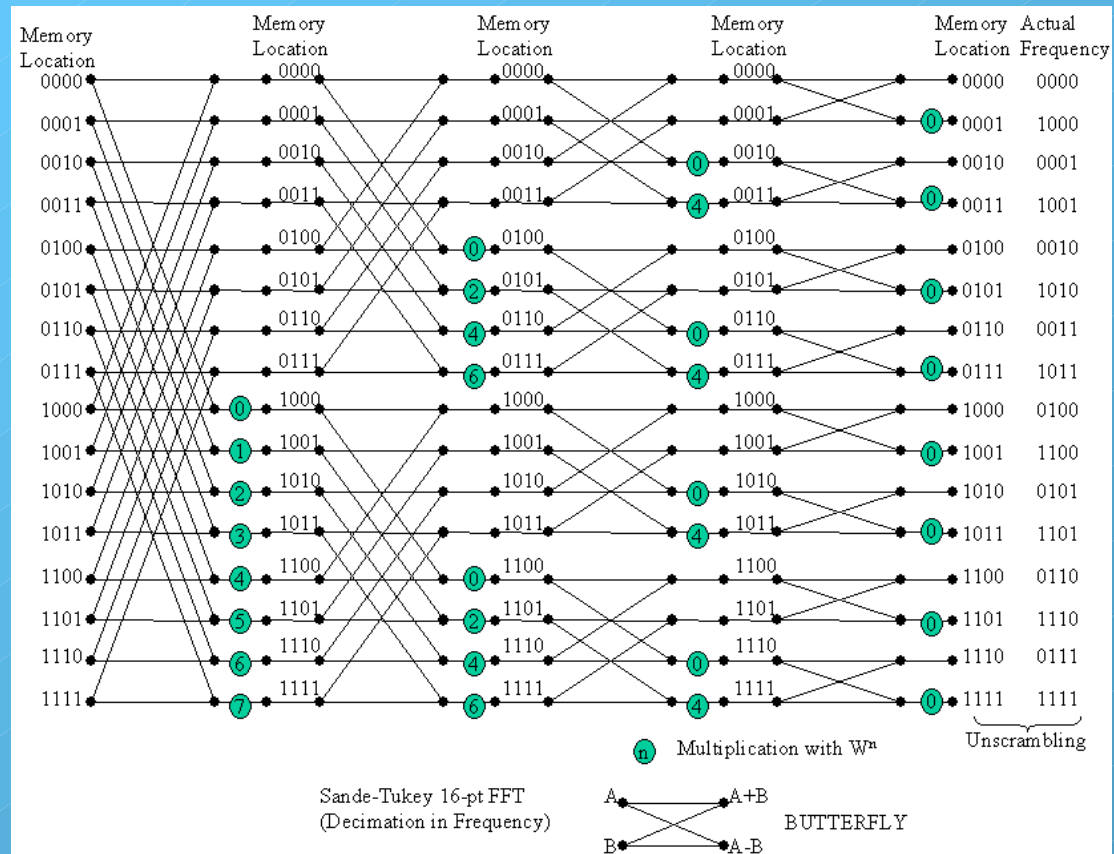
Memory Location

Memory Location

Memory Location

Memory Location

Memory Location

Actual Frequency

| Memory Location | Memory Location | Memory Location | Memory Location | Memory Location | Actual Frequency |
|---|---|---|---|---|---|
| 0000 | 0000 | 0000 | 0000 | 0000 | 0000 |
| 0001 | 0001 | 0001 | 0001 | 0001 | 1000 |
| 0010 | 0010 | 0010 | 0010 | 0010 | 0001 |
| 0011 | 0011 | 0011 | 0011 | 0011 | 1001 |
| 0100 | 0100 | 0100 | 0100 | 0100 | 0010 |
| 0101 | 0101 | 0101 | 0101 | 0101 | 1010 |
| 0110 | 0110 | 0110 | 0110 | 0110 | 0011 |
| 0111 | 0111 | 0111 | 0111 | 0111 | 1011 |
| 1000 | 1000 | 1000 | 1000 | 1000 | 0100 |
| 1001 | 1001 | 1001 | 1001 | 1001 | 1100 |
| 1010 | 1010 | 1010 | 1010 | 1010 | 0101 |
| 1011 | 1011 | 1011 | 1011 | 1011 | 1101 |
| 1100 | 1100 | 1100 | 1100 | 1100 | 0110 |
| 1101 | 1101 | 1101 | 1101 | 1101 | 1110 |
| 1110 | 1110 | 1110 | 1110 | 1110 | 0111 |
| 1111 | 1111 | 1111 | 1111 | 1111 | 1111 |

0 1 2 3 4 5 6 7

0 2 4 6 0 2 4 6

0 4 0 4 0 4 0 4

0 0 0 0 0 0 0 0

Unscrambling

n Multiplication with $W^n$

Sande-Tukey 16-pt FFT
(Decimation in Frequency)

A A+B
B A-B
BUTTERFLY